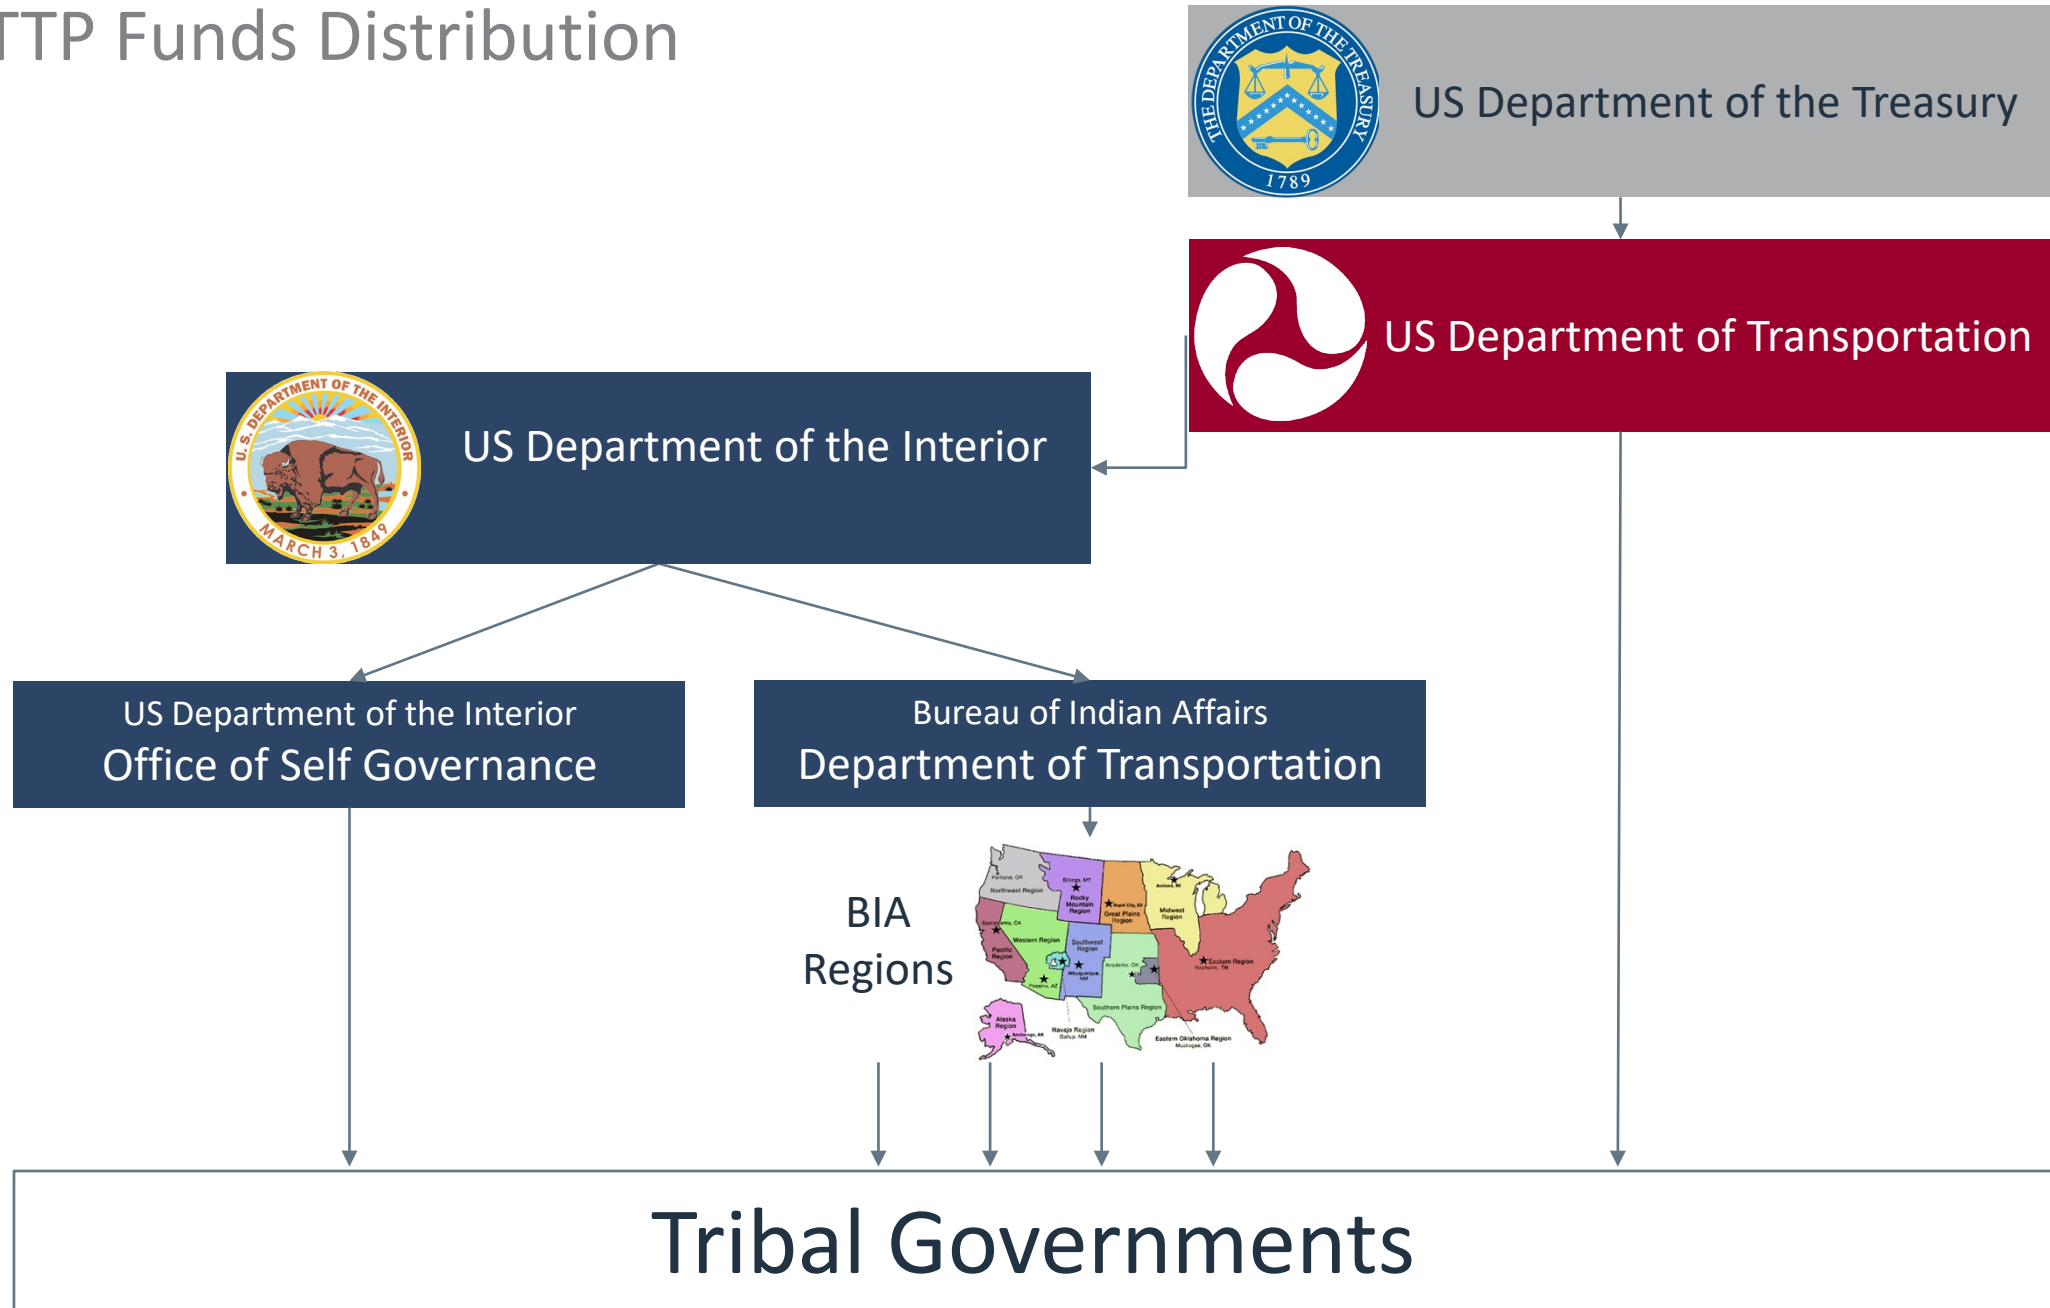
TTP Funds Distribution

THE DEPARTMENT OF THE TREASURY 1789

US Department of the Treasury

US Department of Transportation

U.S. DEPARTMENT OF THE INTERIOR MARCH 3, 1849

US Department of the Interior

US Department of the Interior
Office of Self Governance

Bureau of Indian Affairs
Department of Transportation

BIA Regions

Portland, OR
Northwest Region
Billings, MT
Rocky Mountain Region
Rapid City, SD
Great Plains Region
Ashland, WI
Midwest Region
Sacramento, CA
Pacific Region
Western Region
Southwest Region
Phoenix, AZ
Albuquerque, NM
Anadarko, OK
Eastern Region
Nashville, TN
Southern Plains Region
Alaska Region
Anchorage, AK
Navajo Region
Gallup, NM
Eastern Oklahoma Region
Muskogee, OK

Tribal Governments